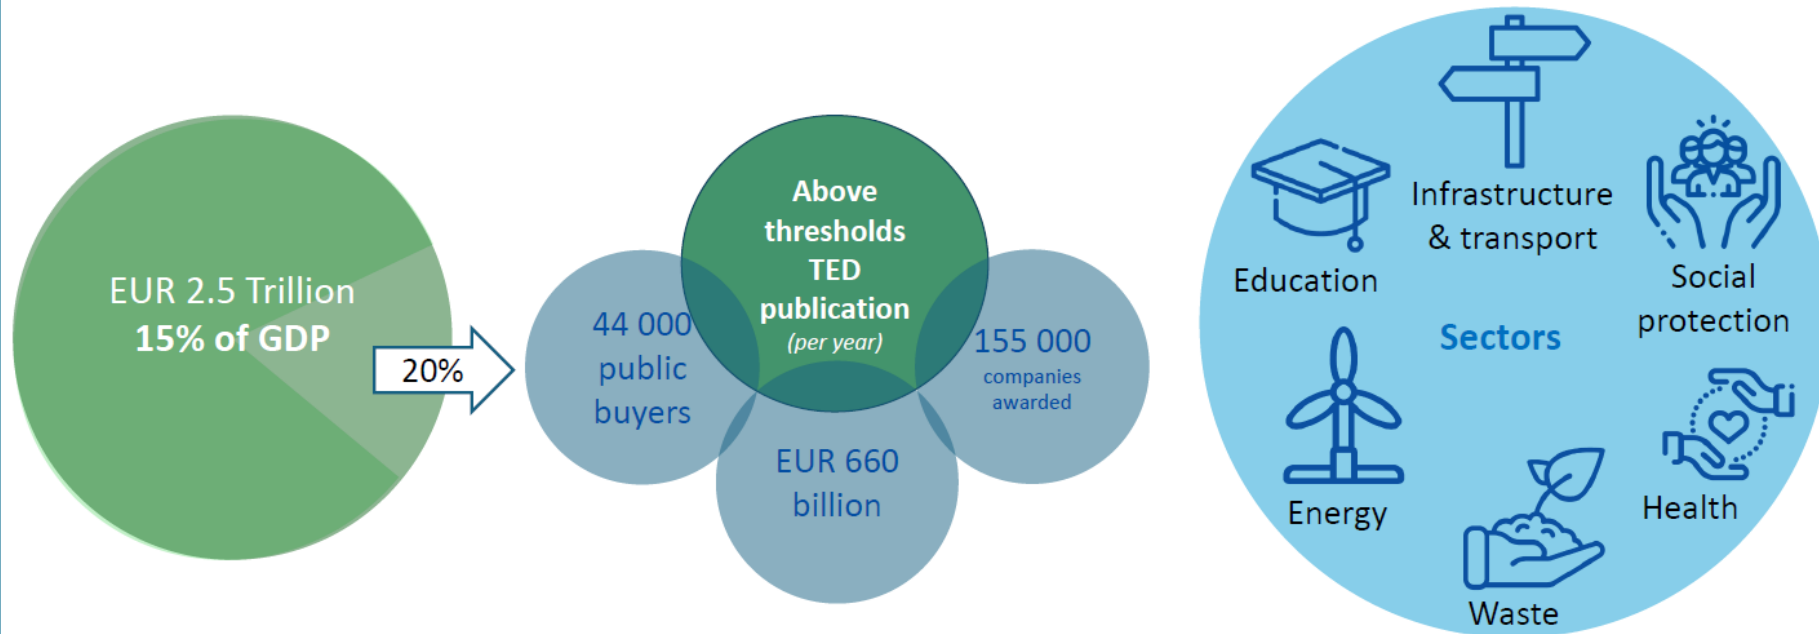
EUR 2.5 Trillion
15% of GDP

20%

Above thresholds TED publication
(per year)

44 000 public buyers

155 000
companies awarded

EUR 660 billion

Education

Infrastructure & transport

Social protection

Sectors

Energy

Health

Waste